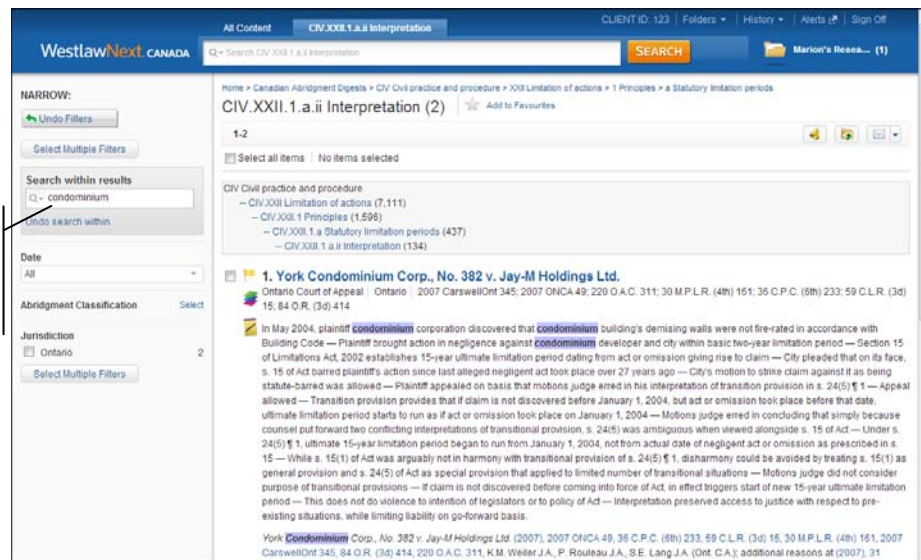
All Content CIV.XXII.1.a.ii Interpretation

CLIENT ID: 123 | Folders ▾ | History ▾ | Alerts | Sign Off

WestlawNext. CANADA

Search CIV.XXII.1.a.ii Interpretation

SEARCH

Marion's Resea... (1)

NARROW:

Undo Filters

Select Multiple Filters

Search within results

condominium

Undo search within

Date

All

Abridgment Classification Select

Jurisdiction

Ontario 2

Select Multiple Filters

Home > Canadian Abridgment Digests > CIV Civil practice and procedure > XXII Limitation of actions > 1 Principles > a Statutory limitation periods

CIV.XXII.1.a.ii Interpretation (2)

Add to Favourites

1-2

Select all items | No items selected

CIV Civil practice and procedure
– CIV.XXII Limitation of actions (7,111)
– CIV.XXII.1 Principles (1,596)
– CIV.XXII.1.a Statutory limitation periods (437)
– CIV.XXII.1.a.ii Interpretation (134)

1. York Condominium Corp., No. 382 v. Jay-M Holdings Ltd.

Ontario Court of Appeal | Ontario | 2007 CarswellOnt 345; 2007 ONCA 49; 220 O.A.C. 311; 30 M.P.L.R. (4th) 161; 36 C.P.C. (6th) 233; 59 C.L.R. (3d) 15; 84 O.R. (3d) 414

In May 2004, plaintiff condominium corporation discovered that condominium building's demising walls were not fire-rated in accordance with Building Code — Plaintiff brought action in negligence against condominium developer and city within basic two-year limitation period — Section 15 of Limitations Act, 2002 establishes 15-year ultimate limitation period dating from act or omission giving rise to claim — City pleaded that on its face, s. 15 of Act barred plaintiff's action since last alleged negligent act took place over 27 years ago — City's motion to strike claim against it as being statute-barred was allowed — Plaintiff appealed on basis that motions judge erred in his interpretation of transition provision in s. 24(5) ¶ 1 — Appeal allowed — Transition provision provides that if claim is not discovered before January 1, 2004, but act or omission took place before that date, ultimate limitation period starts to run as if act or omission took place on January 1, 2004 — Motions judge erred in concluding that simply because counsel put forward two conflicting interpretations of transitional provision, s. 24(5) was ambiguous when viewed alongside s. 15 of Act — Under s. 24(5) ¶ 1, ultimate 15-year limitation period began to run from January 1, 2004, not from actual date of negligent act or omission as prescribed in s. 15 — While s. 15(1) of Act was arguably not in harmony with transitional provision of s. 24(5) ¶ 1, disharmony could be avoided by treating s. 15(1) as general provision and s. 24(5) of Act as special provision that applied to limited number of transitional situations — Motions judge did not consider purpose of transitional provisions — If claim is not discovered before coming into force of Act, in effect triggers start of new 15-year ultimate limitation period — This does not do violence to intention of legislators or to policy of Act — Interpretation preserved access to justice with respect to pre-existing situations, while limiting liability on go-forward basis.

York Condominium Corp., No. 382 v. Jay-M Holdings Ltd. (2007), 2007 ONCA 49, 36 C.P.C. (6th) 233, 59 C.L.R. (3d) 15, 30 M.P.L.R. (4th) 161, 2007 CarswellOnt 345, 84 O.R. (3d) 414, 220 O.A.C. 311, K.M. Weiler J.A., P. Rouleau J.A., S.E. Lang J.A. (Ont. C.A.); additional reasons at (2007), 31